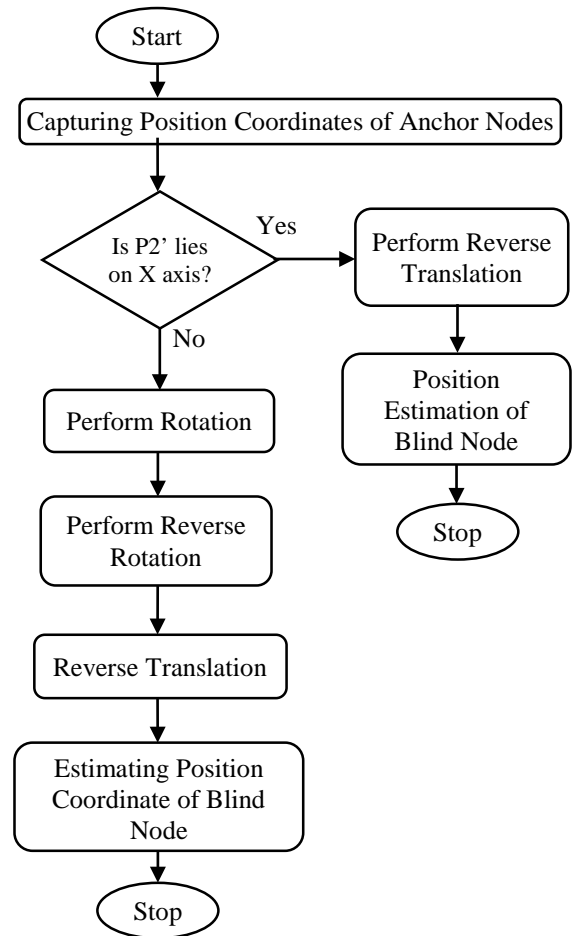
Start

Capturing Position Coordinates of Anchor Nodes

Is P2’ lies on X axis?

Yes

Perform Reverse Translation

Position Estimation of Blind Node

Stop

No

Perform Rotation

Perform Reverse Rotation

Reverse Translation

Estimating Position Coordinate of Blind Node

Stop